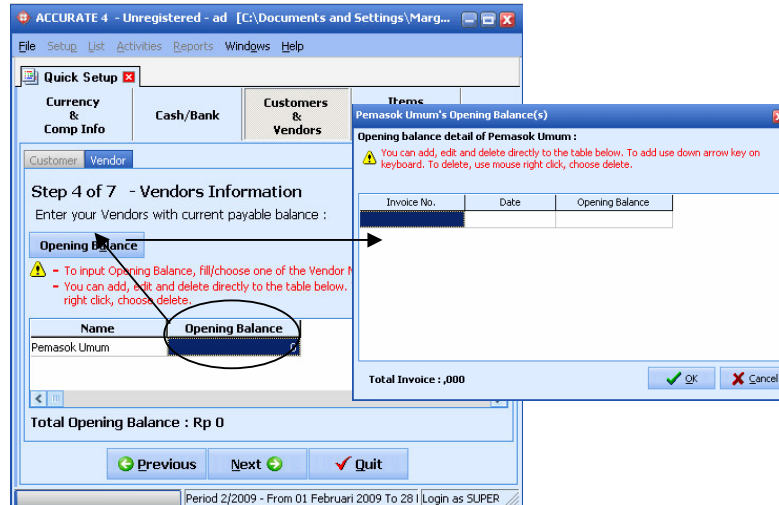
ACCURATE 4 - Unregistered - ad [C:\Documents and Settings\Marg...

File Setup List Activities Reports Windows Help

Quick Setup

Currency & Comp Info | Cash/Bank | Customers & Vendors | Items

Customer Vendor

Step 4 of 7 - Vendors Information

Enter your Vendors with current payable balance :

Opening Balance

- To input Opening Balance, fill/choose one of the Vendor N
- You can add, edit and delete directly to the table below. right click, choose delete.

| Name | Opening Balance |
|---|---|
| Pemasok Umum | |

Total Opening Balance : Rp 0

Previous Next Quit

Period 2/2009 - From 01 Februari 2009 To 28 I Login as SUPER

Pemasok Umum's Opening Balance(s)

Opening balance detail of Pemasok Umum :

You can add, edit and delete directly to the table below. To add use down arrow key on keyboard. To delete, use mouse right click, choose delete.

| Invoice No. | Date | Opening Balance |
|---|---|---|
| | | |

Total Invoice : ,000

OK Cancel